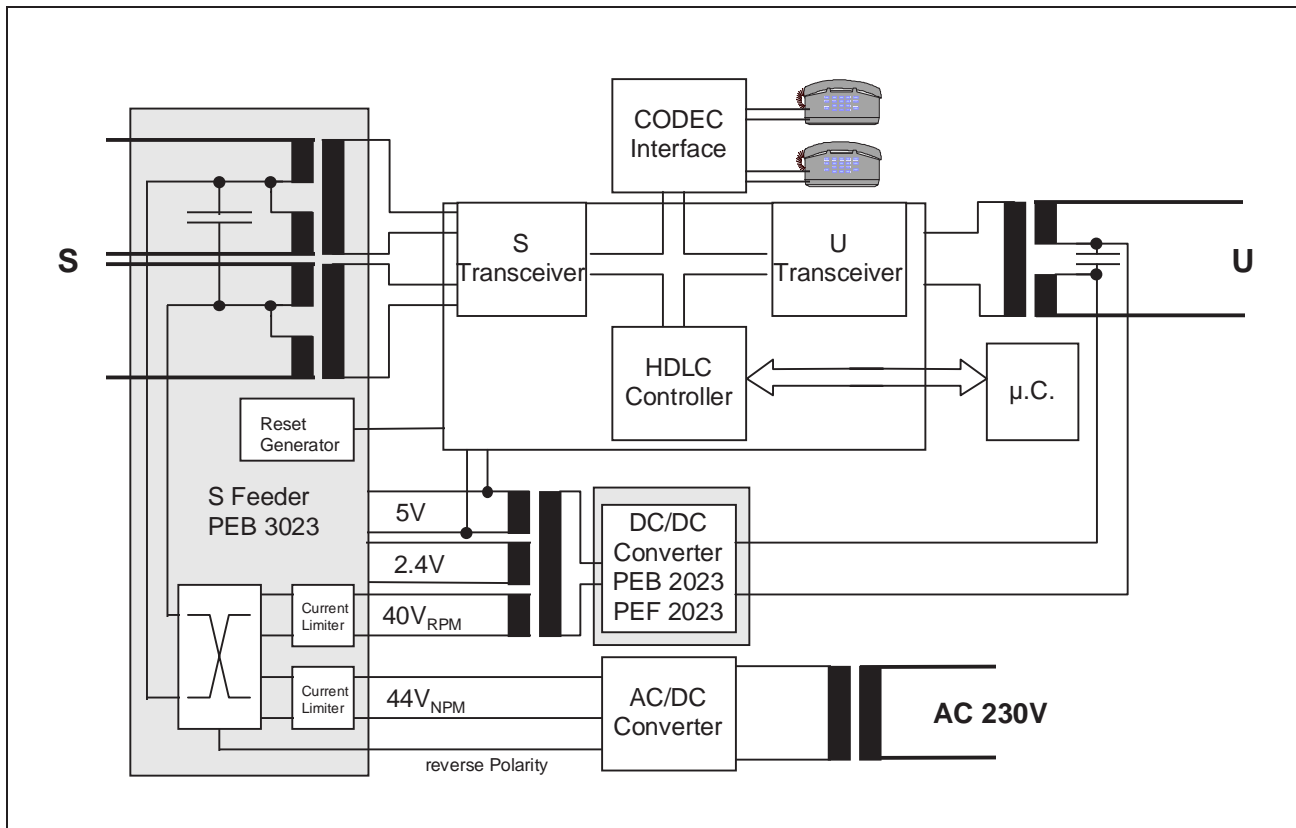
CODEC Interface

S

S Transceiver

U Transceiver

U

HDLC Controller

µ.C.

Reset Generator

S Feeder PEB 3023

5V

2.4V

$40V_{RPM}$

Current Limiter

Current Limiter

$44V_{NPM}$

DC/DC Converter PEB 2023 PEF 2023

AC/DC Converter

AC 230V

reverse Polarity